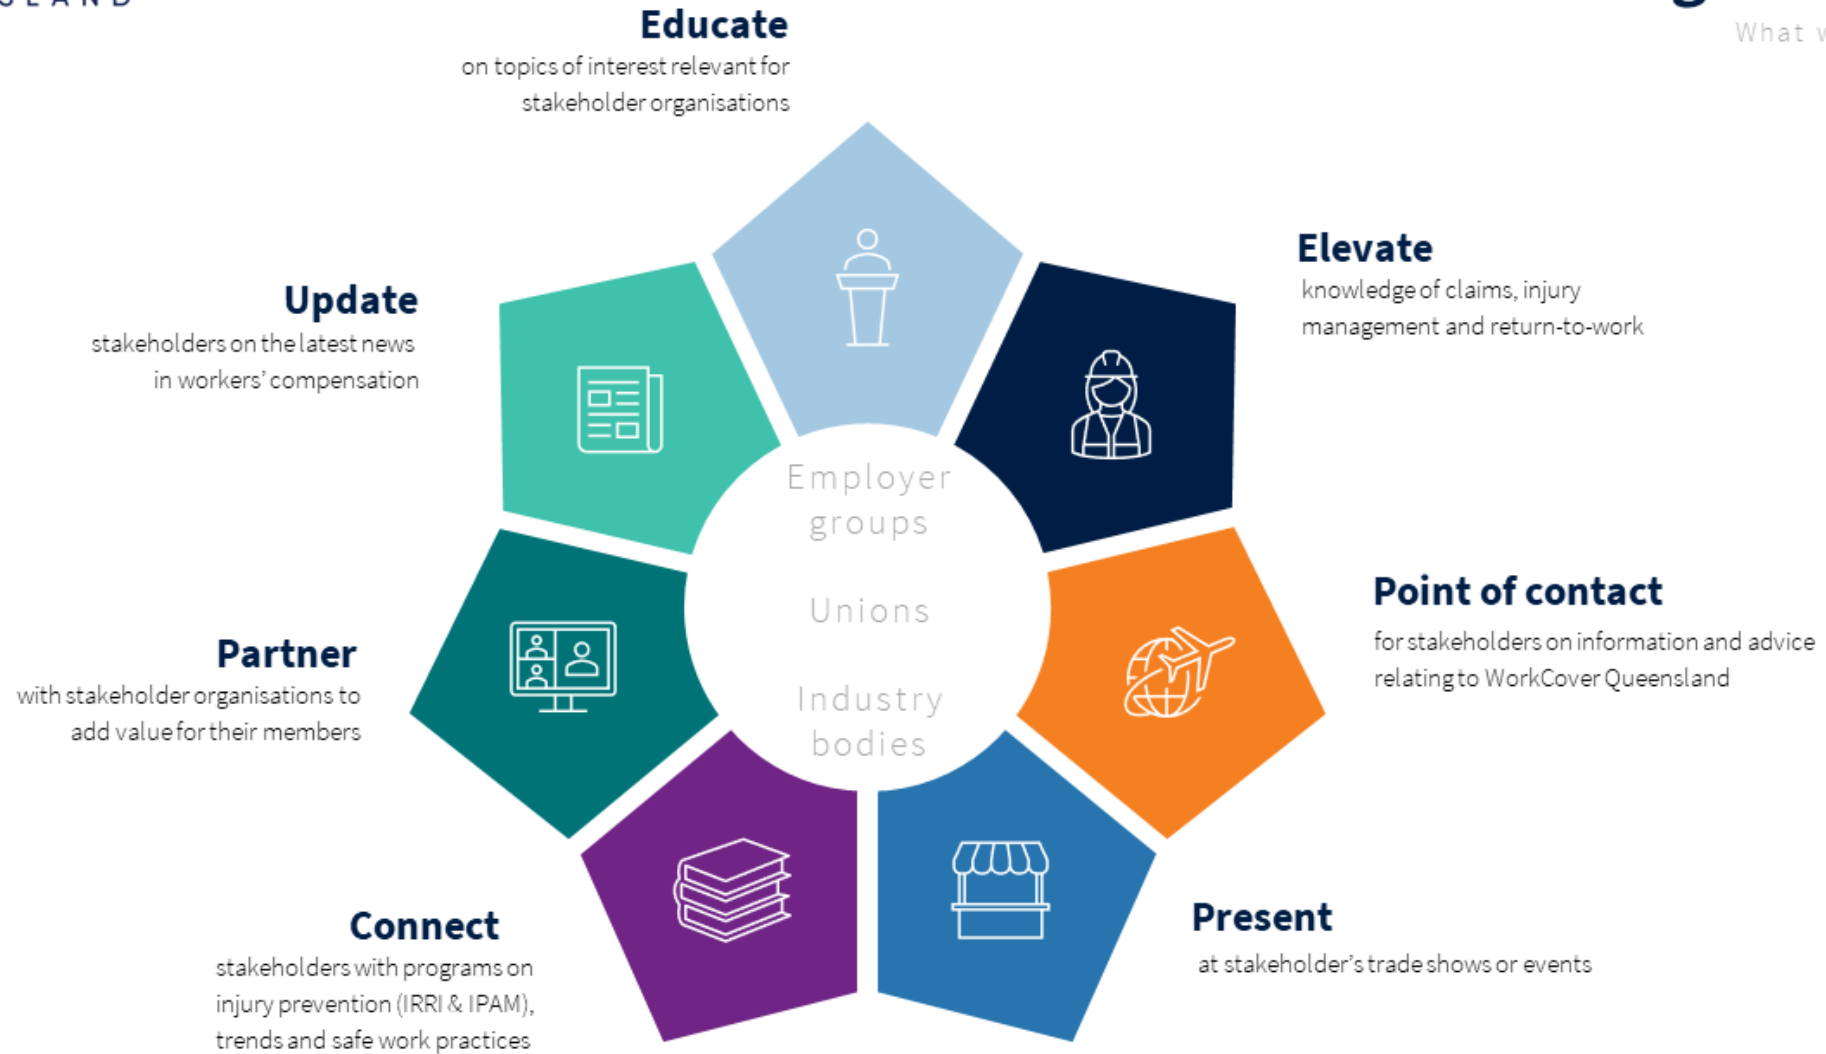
S L A N D

What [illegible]

Educate
on topics of interest relevant for stakeholder organisations

Elevate
knowledge of claims, injury management and return-to-work

Update
stakeholders on the latest news in workers' compensation

Employer groups

Unions

Industry bodies

Point of contact
for stakeholders on information and advice relating to WorkCover Queensland

Partner
with stakeholder organisations to add value for their members

Connect
stakeholders with programs on injury prevention (IRRI & IPAM), trends and safe work practices

Present
at stakeholder's trade shows or events